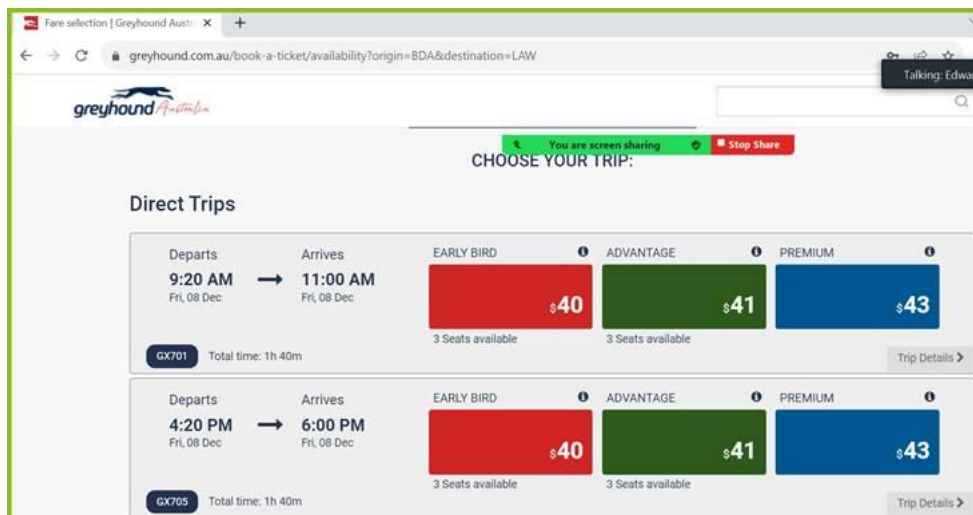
Fare selection | Greyhound Austr X +

greyhound.com.au/book-a-ticket/availability?origin=BDA&destination=LAW

Talking: Edwa

greyhound Australia

You are screening sharing Stop Share

CHOOSE YOUR TRIP:

Direct Trips

| Departs | Arrives | EARLY BIRD | ADVANTAGE | PREMIUM |
|---|---|---|---|---|
| 9:20 AM Fri, 08 Dec | 11:00 AM Fri, 08 Dec | \$40 3 Seats available | \$41 3 Seats available | \$43 |

GX701 Total time: 1h 40m

Trip Details >

| Departs | Arrives | EARLY BIRD | ADVANTAGE | PREMIUM |
|---|---|---|---|---|
| 4:20 PM Fri, 08 Dec | 6:00 PM Fri, 08 Dec | \$40 3 Seats available | \$41 3 Seats available | \$43 |

GX705 Total time: 1h 40m

Trip Details >